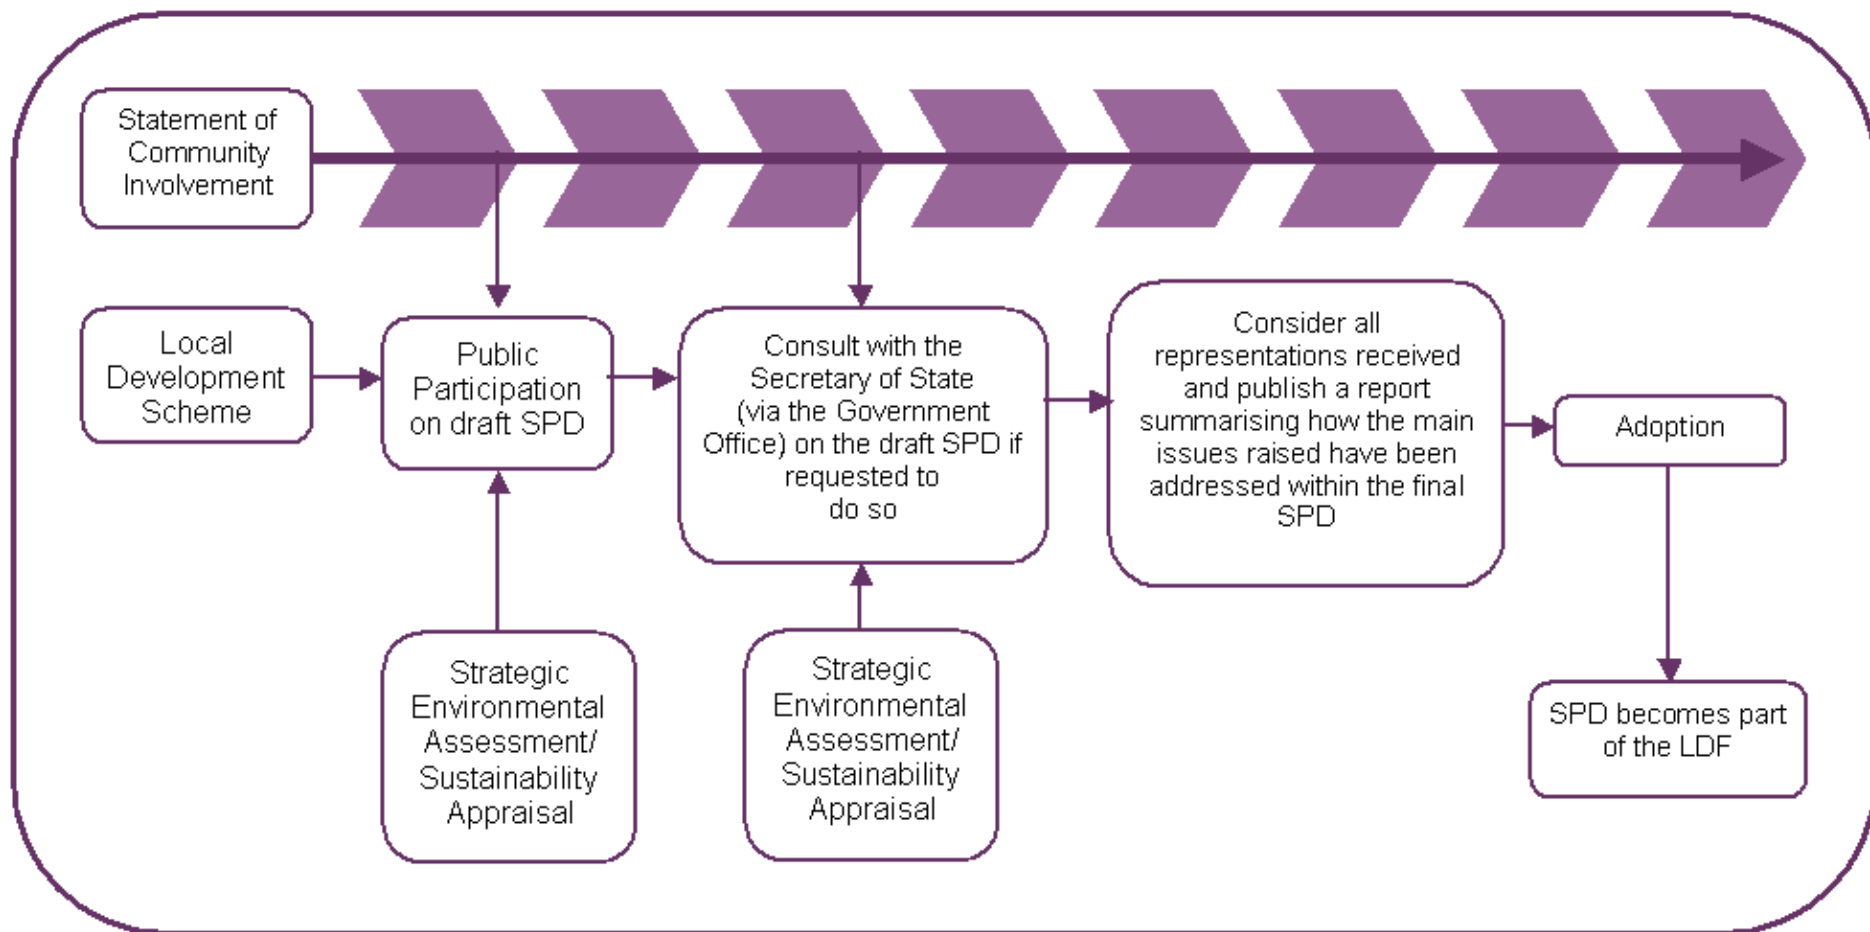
Statement of Community Involvement

Local Development Scheme

Public Participation on draft SPD

Consult with the Secretary of State (via the Government Office) on the draft SPD if requested to do so

Consider all representations received and publish a report summarising how the main issues raised have been addressed within the final SPD

Adoption

Strategic Environmental Assessment/ Sustainability Appraisal

Strategic Environmental Assessment/ Sustainability Appraisal

SPD becomes part of the LDF